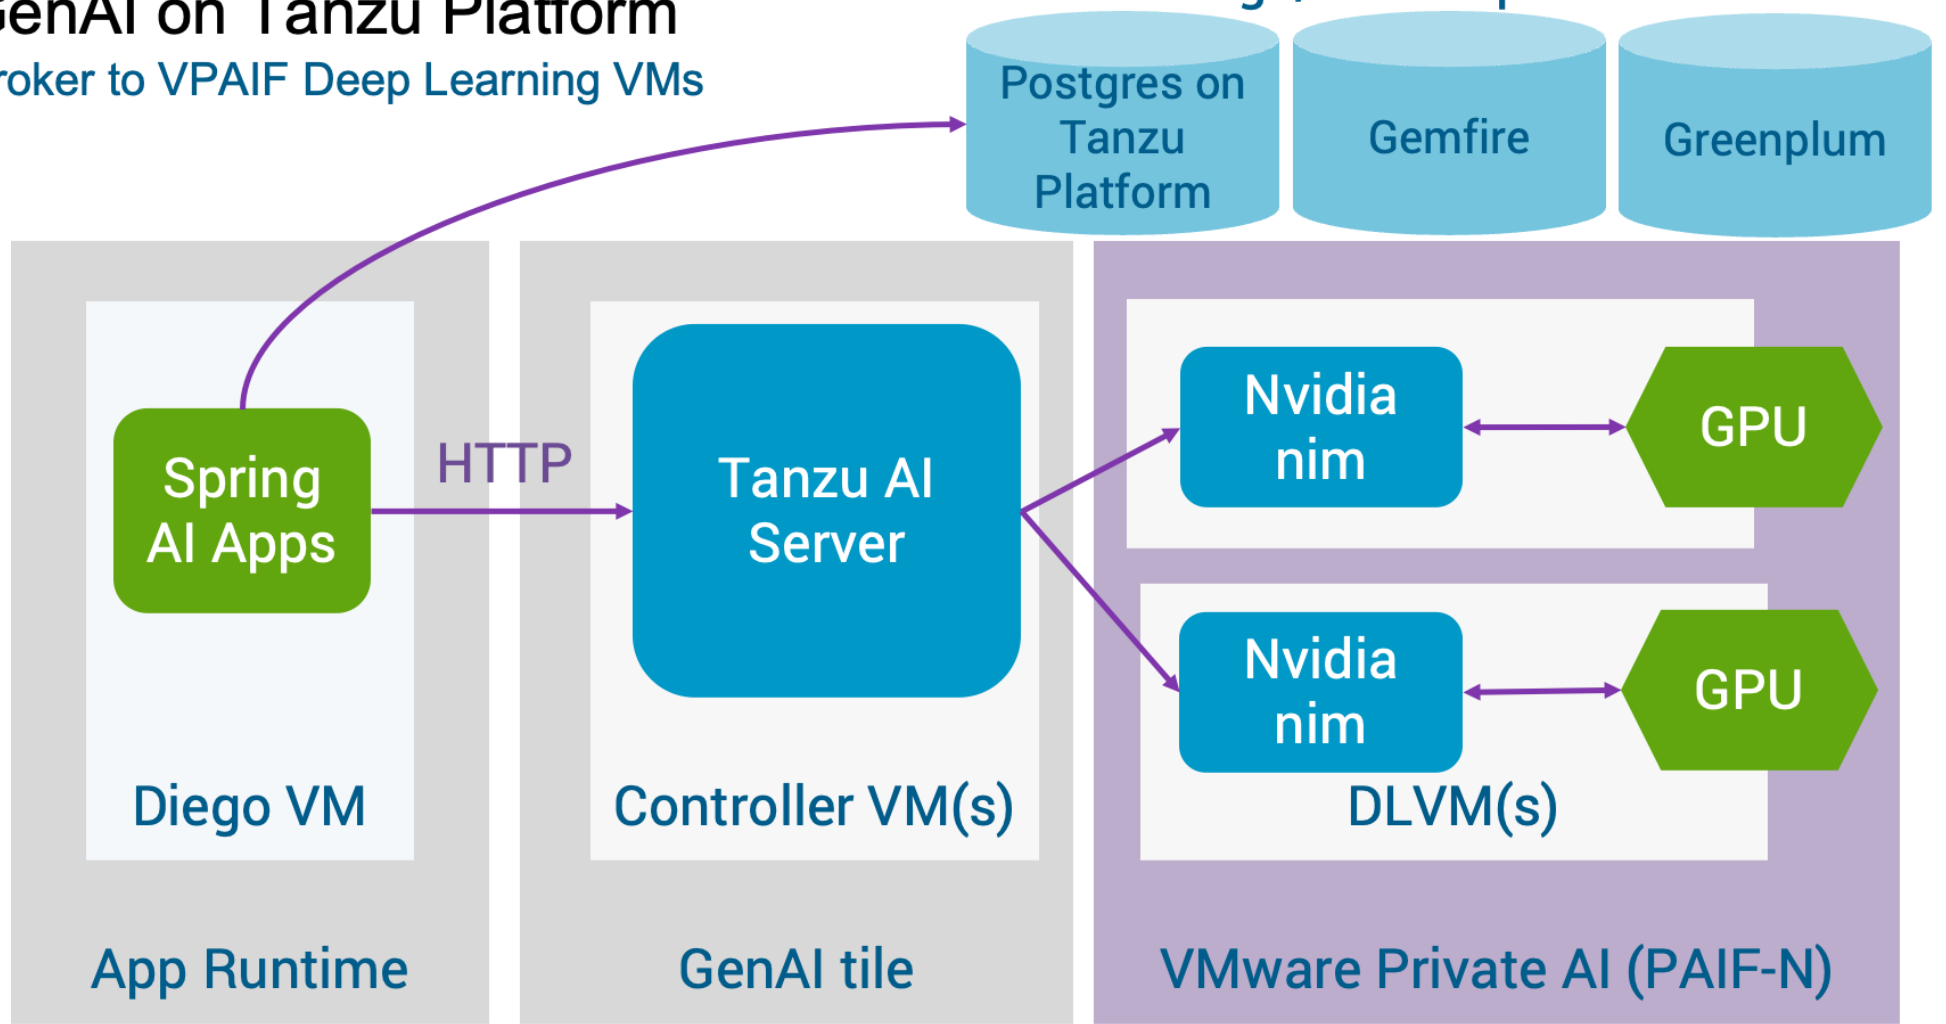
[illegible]enAI on Tanzu Platform

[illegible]roker to VPAIF Deep Learning VMs

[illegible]

Postgres on Tanzu Platform

Gemfire

Greenplum

Spring AI Apps

HTTP

Tanzu AI Server

Nvidia nim

GPU

Nvidia nim

GPU

Diego VM

Controller VM(s)

DLVM(s)

App Runtime

GenAI tile

VMware Private AI (PAIF-N)